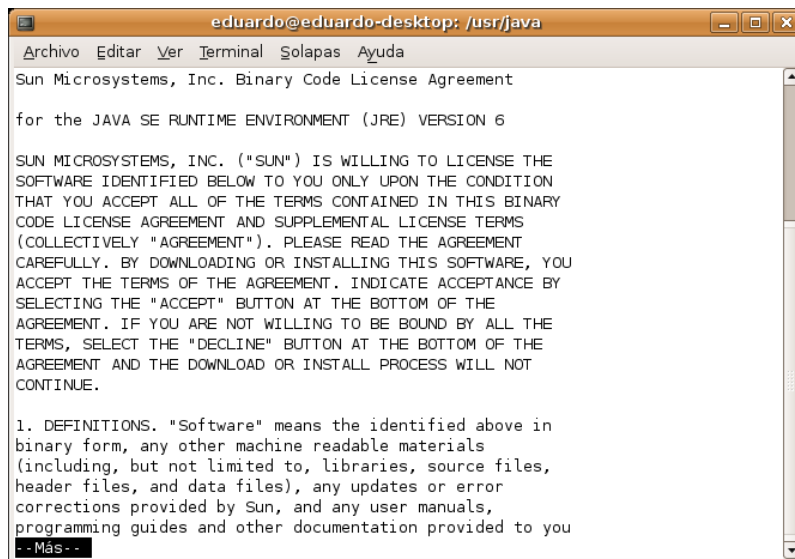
eduardo@eduardo-desktop: /usr/java

Archivo Editar Ver Terminal Solapas Ayuda

Sun Microsystems, Inc. Binary Code License Agreement

for the JAVA SE RUNTIME ENVIRONMENT (JRE) VERSION 6

SUN MICROSYSTEMS, INC. ("SUN") IS WILLING TO LICENSE THE SOFTWARE IDENTIFIED BELOW TO YOU ONLY UPON THE CONDITION THAT YOU ACCEPT ALL OF THE TERMS CONTAINED IN THIS BINARY CODE LICENSE AGREEMENT AND SUPPLEMENTAL LICENSE TERMS (COLLECTIVELY "AGREEMENT"). PLEASE READ THE AGREEMENT CAREFULLY. BY DOWNLOADING OR INSTALLING THIS SOFTWARE, YOU ACCEPT THE TERMS OF THE AGREEMENT. INDICATE ACCEPTANCE BY SELECTING THE "ACCEPT" BUTTON AT THE BOTTOM OF THE AGREEMENT. IF YOU ARE NOT WILLING TO BE BOUND BY ALL THE TERMS, SELECT THE "DECLINE" BUTTON AT THE BOTTOM OF THE AGREEMENT AND THE DOWNLOAD OR INSTALL PROCESS WILL NOT CONTINUE.

1. DEFINITIONS. "Software" means the identified above in binary form, any other machine readable materials (including, but not limited to, libraries, source files, header files, and data files), any updates or error corrections provided by Sun, and any user manuals, programming guides and other documentation provided to you
--Más--